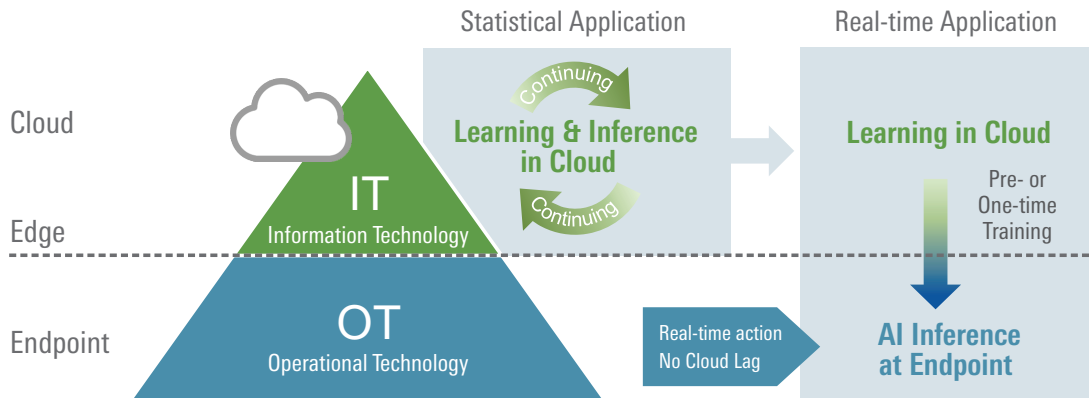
Statistical Application

Real-time Application

Cloud

Edge

Endpoint

IT
Information Technology

OT
Operational Technology

Continuing

Learning & Inference in Cloud

Continuing

Learning in Cloud

Pre- or One-time Training

Real-time action
No Cloud Lag

AI Inference at Endpoint